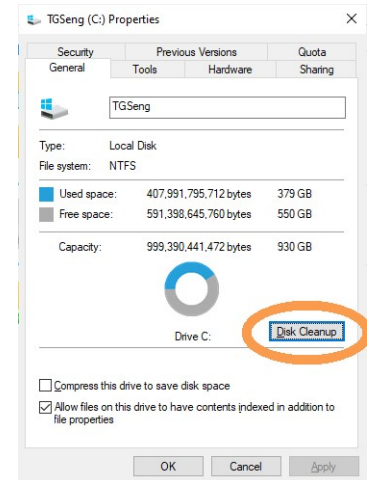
TGSeng (C:) Properties ×

Security Previous Versions Quota
General Tools Hardware Sharing

TGSeng

Type: Local Disk
File system: NTFS

Used space: 407,991,795,712 bytes 379 GB
Free space: 591,398,645,760 bytes 550 GB

Capacity: 999,390,441,472 bytes 930 GB

Drive C: Disk Cleanup

Compress this drive to save disk space
Allow files on this drive to have contents indexed in addition to file properties

OK Cancel Apply